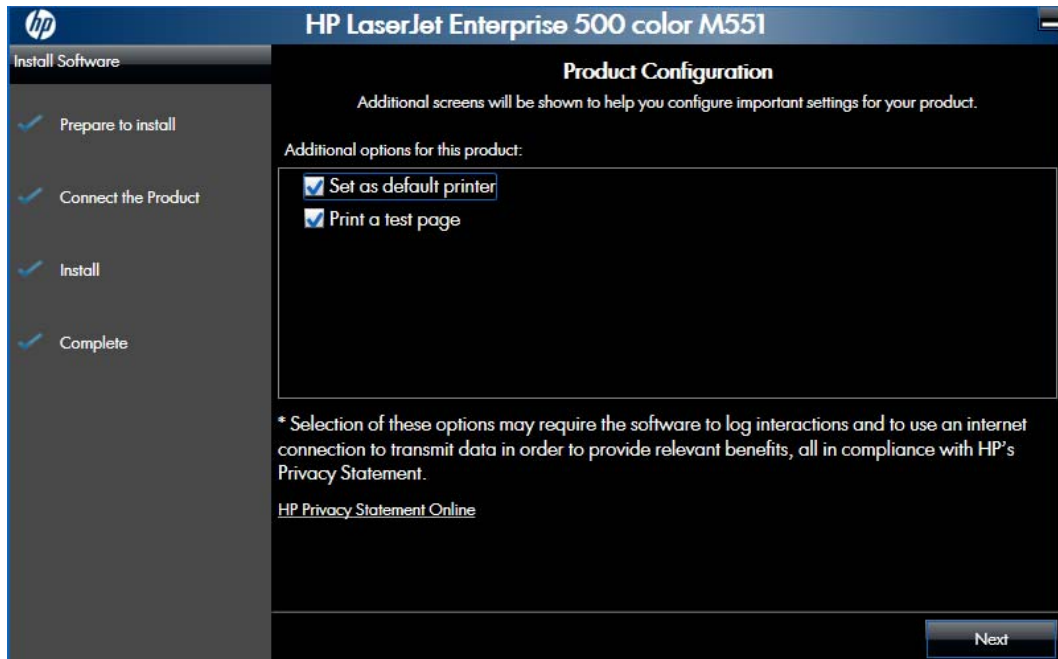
hp

HP LaserJet Enterprise 500 color M551

Install Software

Prepare to install

Connect the Product

Install

Complete

Product Configuration

Additional screens will be shown to help you configure important settings for your product.

Additional options for this product:

Set as default printer

Print a test page

* Selection of these options may require the software to log interactions and to use an internet connection to transmit data in order to provide relevant benefits, all in compliance with HP's Privacy Statement.

HP Privacy Statement Online

Next